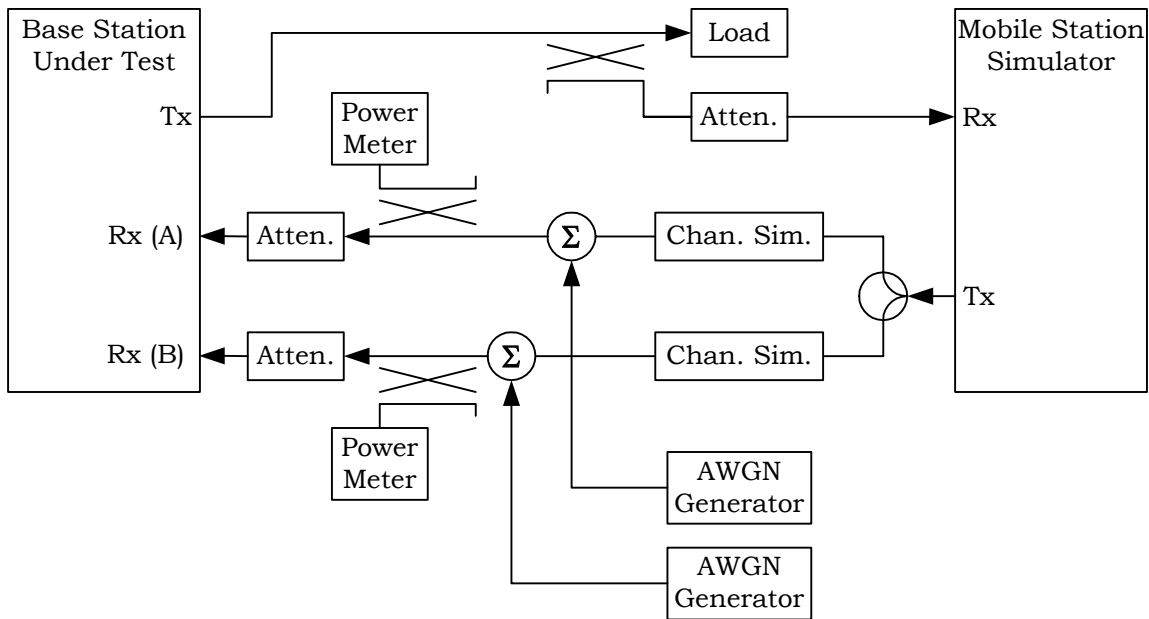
Base Station Under Test

Tx

Rx (A)

Rx (B)

Load

Mobile Station Simulator

Rx

Tx

Power Meter

Atten.

Atten.

Atten.

$\Sigma$

$\Sigma$

Chan. Sim.

Chan. Sim.

Power Meter

AWGN Generator

AWGN Generator